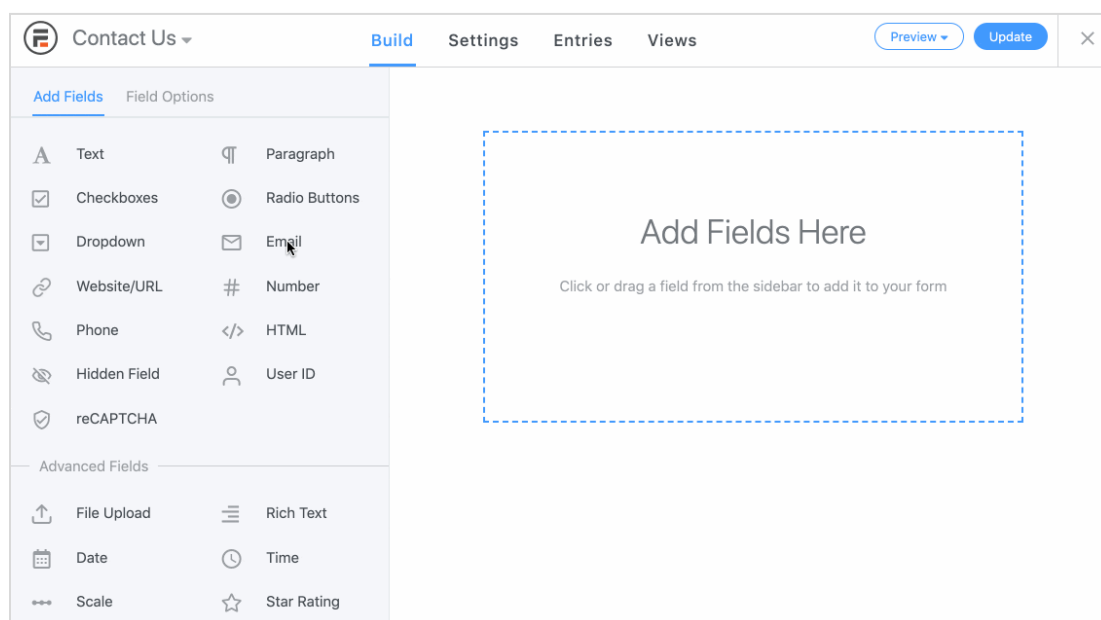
Contact Us

Build Settings Entries Views

Preview Update

Add Fields Field Options

Text
Paragraph
Checkboxes
Radio Buttons
Dropdown
Email
Website/URL
Number
Phone
HTML
Hidden Field
User ID
reCAPTCHA

Advanced Fields

File Upload
Rich Text
Date
Time
Scale
Star Rating

Add Fields Here

Click or drag a field from the sidebar to add it to your form